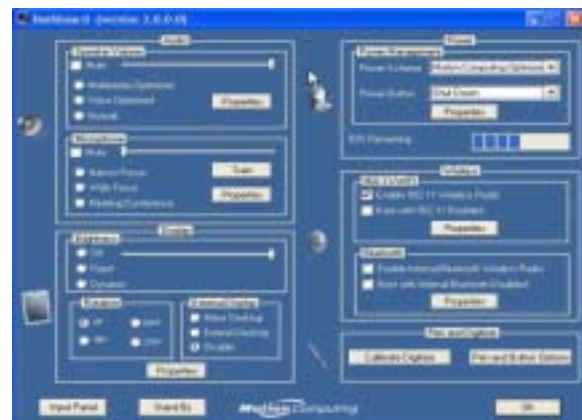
Dashboard (version 1.0.0.0)

Audio
Speaker Volume
Mute
Multimedia Optimized
Voice Optimized
Normal
Properties

Microphone
Mute
Narrow Focus
Wide Focus
Meeting/Conference
Train
Properties

Display
Brightness
Off
Fixed
Dynamic

Rotation
0°
90°
180°
270°

External Display
Mirror Desktop
Extend Desktop
Disable

Properties

Power
Power Management
Power Scheme
Motion Computing Optimized
Power Button
Shut Down
Properties
60% Remaining

Wireless
802.11 Wireless
Enable 802.11 Wireless Radio
Boot with 802.11 Enabled
Properties

Bluetooth
Enable Internal Bluetooth Wireless Radio
Boot with Internal Bluetooth Enabled
Properties

Pen and Digitizer
Calibrate Digitizer
Pen and Button Options

Input Panel
Stand By
Motion Computing
OK